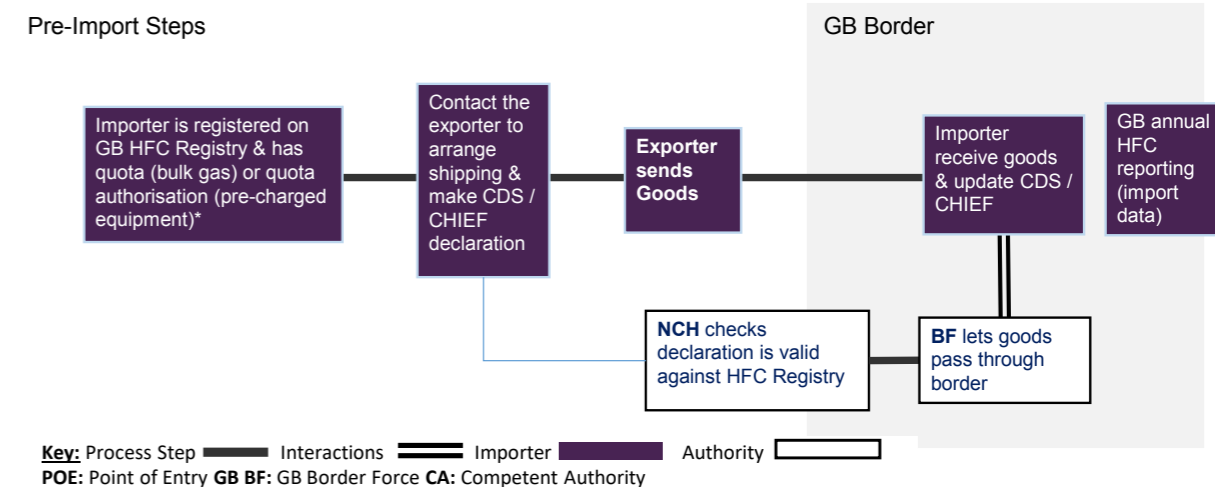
Pre-Import Steps

GB Border

Importer is registered on GB HFC Registry & has quota (bulk gas) or quota authorisation (pre-charged equipment)*

Contact the exporter to arrange shipping & make CDS / CHIEF declaration

Exporter sends Goods

Importer receive goods & update CDS / CHIEF

GB annual HFC reporting (import data)

NCH checks declaration is valid against HFC Registry

BF lets goods pass through border

Key: Process Step Interactions Importer Authority
POE: Point of Entry GB BF: GB Border Force CA: Competent Authority